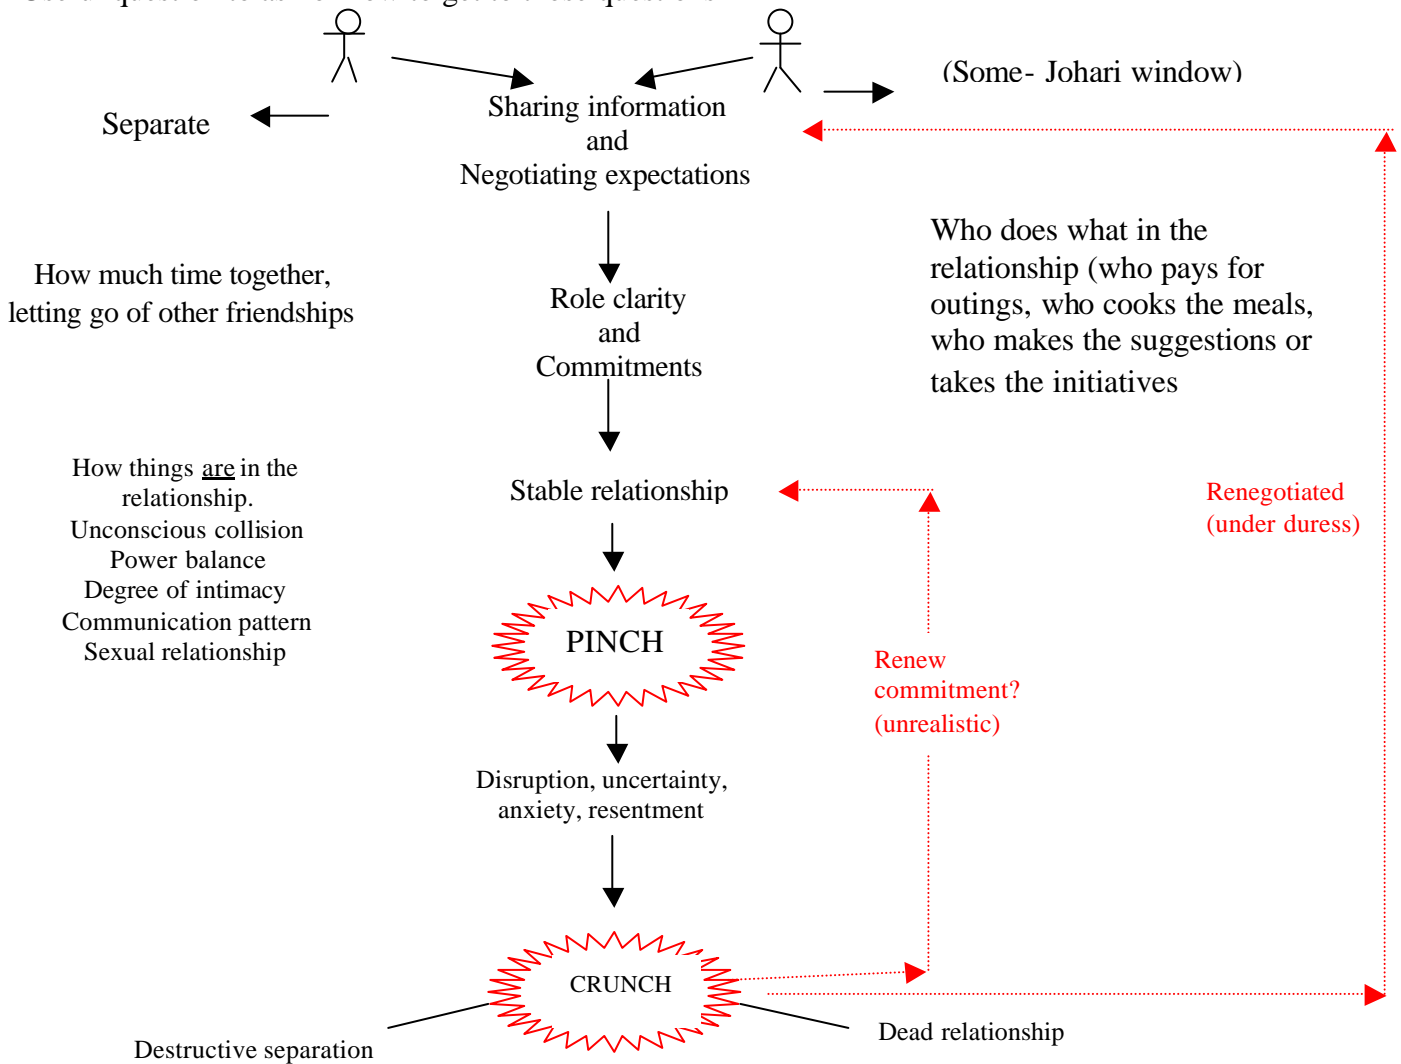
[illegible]

Separate

Sharing information and Negotiating expectations

(Some- Johari window)

How much time together, letting go of other friendships

Role clarity and Commitments

Who does what in the relationship (who pays for outings, who cooks the meals, who makes the suggestions or takes the initiatives

How things are in the relationship.
Unconscious collision
Power balance
Degree of intimacy
Communication pattern
Sexual relationship

Stable relationship

Renegotiated (under duress)

PINCH

Renew commitment? (unrealistic)

Disruption, uncertainty, anxiety, resentment

CRUNCH

Destructive separation

Dead relationship